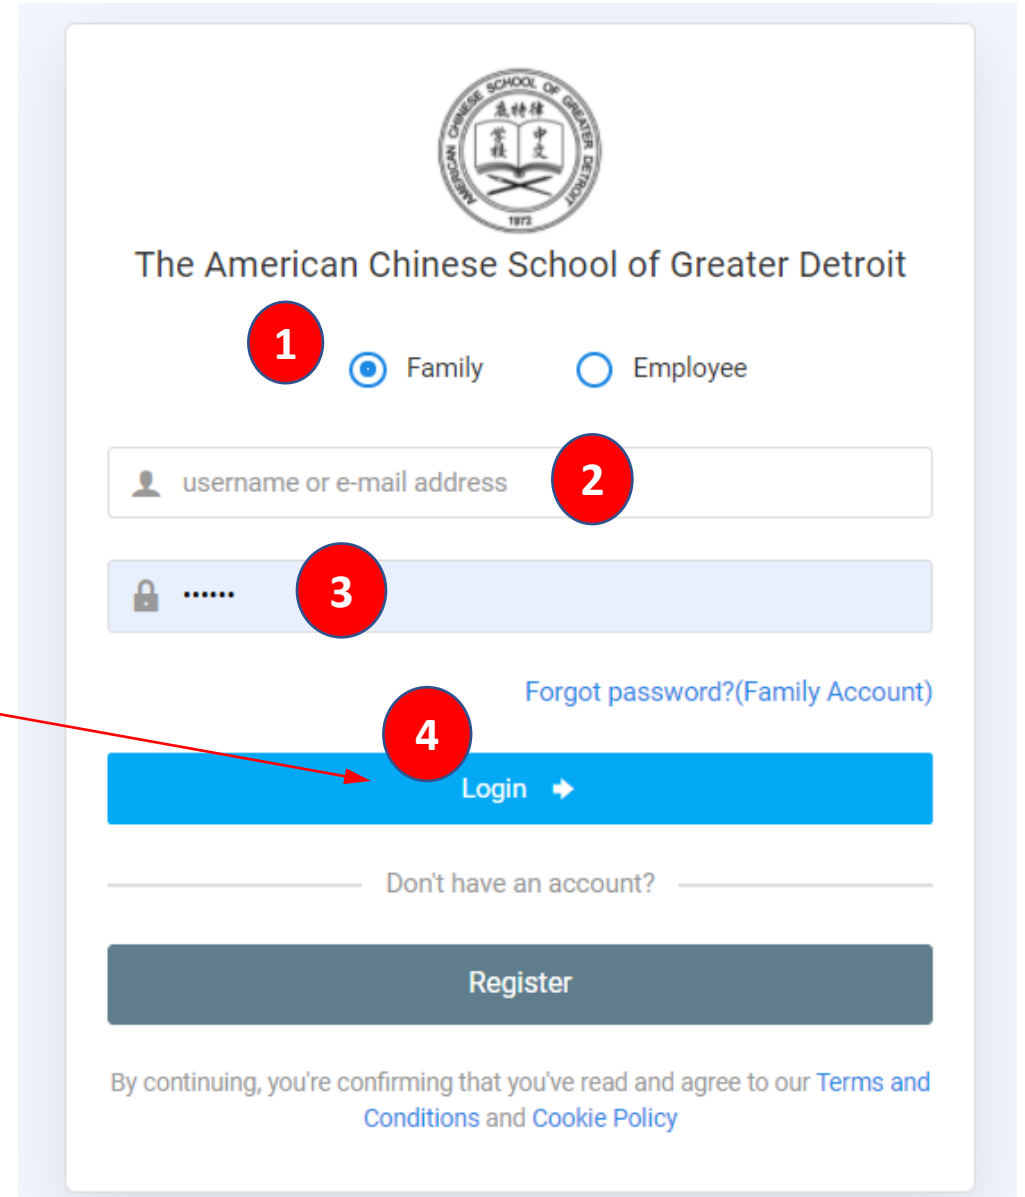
AMERICAN CHINESE SCHOOL OF GREATER DETROIT
底特律
中文
學校
1973

The American Chinese School of Greater Detroit

1

Family

Employee

username or e-mail address

2

••••••

3

Forgot password?(Family Account)

4

Login

Don't have an account?

Register

By continuing, you're confirming that you've read and agree to our Terms and Conditions and Cookie Policy